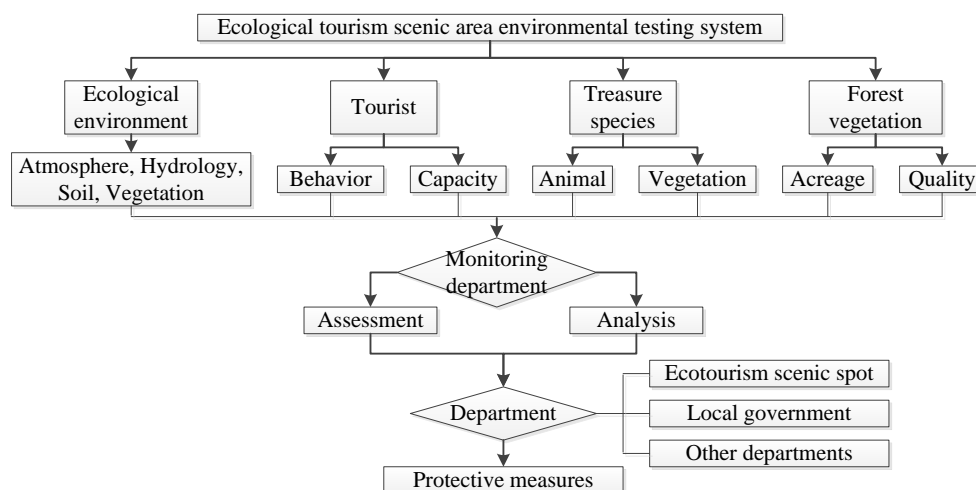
Ecological tourism scenic area environmental testing system

Ecological environment

Tourist

Treasure species

Forest vegetation

Atmosphere, Hydrology, Soil, Vegetation

Behavior

Capacity

Animal

Vegetation

Acreage

Quality

Monitoring department

Assessment

Analysis

Department

Ecotourism scenic spot

Local government

Other departments

Protective measures